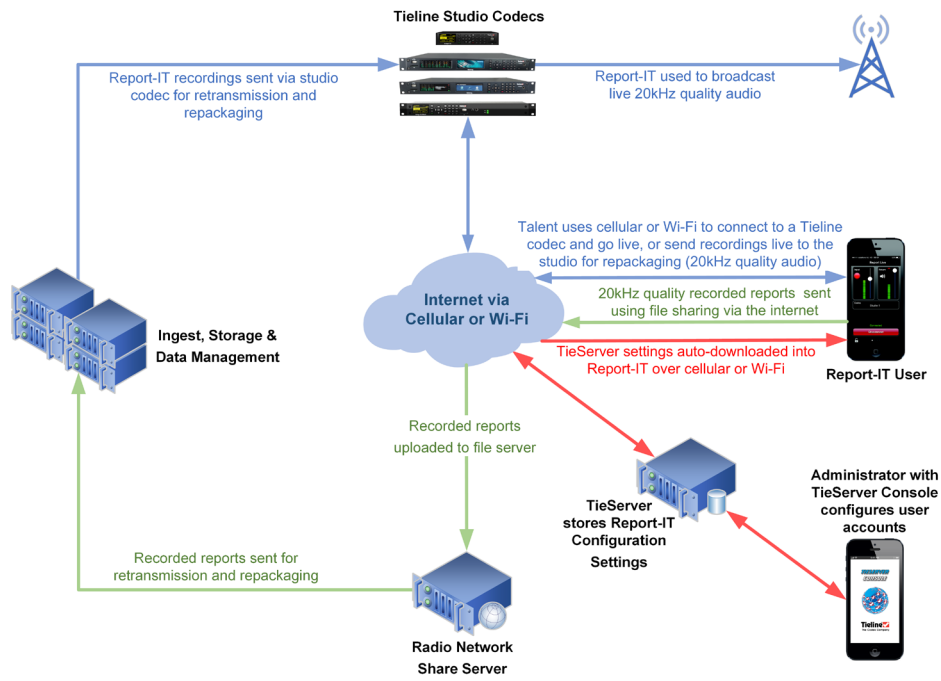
Tieline Studio Codecs

Report-IT recordings sent via studio codec for retransmission and repackaging

Report-IT used to broadcast live 20kHz quality audio

Talent uses cellular or Wi-Fi to connect to a Tieline codec and go live, or send recordings live to the studio for repackaging (20kHz quality audio)

Internet via Cellular or Wi-Fi

20kHz quality recorded reports sent using file sharing via the internet

TieServer settings auto-downloaded into Report-IT over cellular or Wi-Fi

Report-IT User

Ingest, Storage & Data Management

Recorded reports uploaded to file server

TieServer stores Report-IT Configuration Settings

Administrator with TieServer Console configures user accounts

Recorded reports sent for retransmission and repackaging

Radio Network Share Server

Tieline
The Codec Company